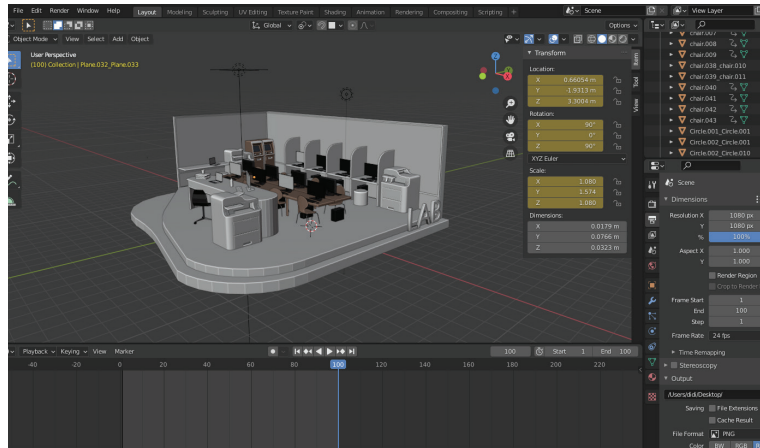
File Edit Render Window Help Layout Modeling Sculpting UV Editing Texture Paint Shading Animation Rendering Compositing Scripting + Scene View Layer

Object Mode View Select Add Object Global Options

User Perspective
(100) Collection | Plane.032_Plane.033

Transform
Location:
X 0.66054 m
Y -1.9313 m
Z 3.3004 m
Rotation:
X 90°
Y 0°
Z 90°
XYZ Euler
Scale:
X 1.080
Y 1.574
Z 1.080
Dimensions:
X 0.0179 m
Y 0.0766 m
Z 0.0323 m

Item Tool View

LAB

chair.007
chair.008
chair.009
chair.038_chair.010
chair.039_chair.011
chair.040
chair.041
chair.042
chair.043
Circle.001_Circle.001
Circle.002_Circle.001
Circle.002_Circle.010

Scene
Dimensions
Resolution X 1080 px
Y 1080 px
% 100%
Aspect X 1.000
Y 1.000
Render Region
Crop to Render
Frame Start 1
End 100
Step 1
Frame Rate 24 fps
Time Remapping
Stereoscopy
Output
/Users/didi/Desktop/
Saving File Extensions
Cache Result
File Format PNG
Color BW RGB

Playback Keying View Marker 100 Start 1 End 100

-40 -20 0 20 40 60 80 100 120 140 160 180 200 220